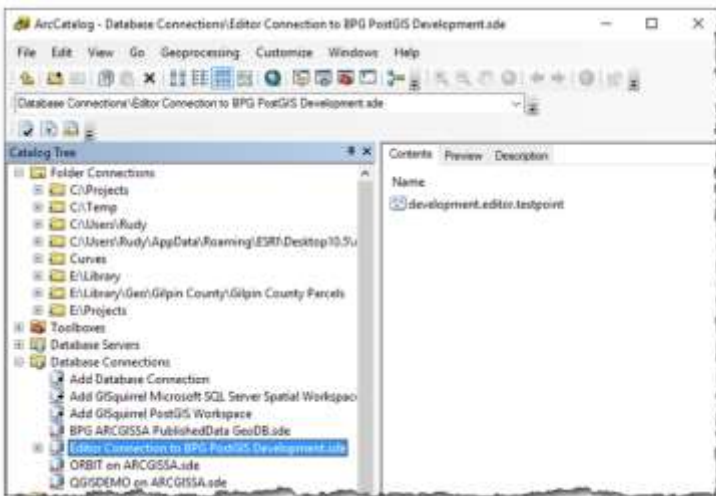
ArcCatalog - Database Connections\Editor Connection to BPG PostGIS Development.sde

File Edit View Go Geoprocessing Customize Windows Help

Database Connections\Editor Connection to BPG PostGIS Development.sde

Catalog Tree

Folder Connections
C:\Projects
C:\Temp
C:\Users\Rudy
C:\Users\Rudy\AppData\Roaming\ESRI\Desktop10.5\
Curves
E:\Library
E:\Library\Geo\Gilpin County\Gilpin County Parcels
E:\Projects
Toolboxes
Database Servers
Database Connections
Add Database Connection
Add GISquirrel Microsoft SQL Server Spatial Workspac
Add GISquirrel PostGIS Workspace
BPG ARCGISSA PublishedData GeoDB.sde
Editor Connection to BPG PostGIS Development.sde
ORBIT on ARCGISSA.sde
QGISDEMO on ARCGISSA.sde

Contents Preview Description

Name
development.editor.testpoint